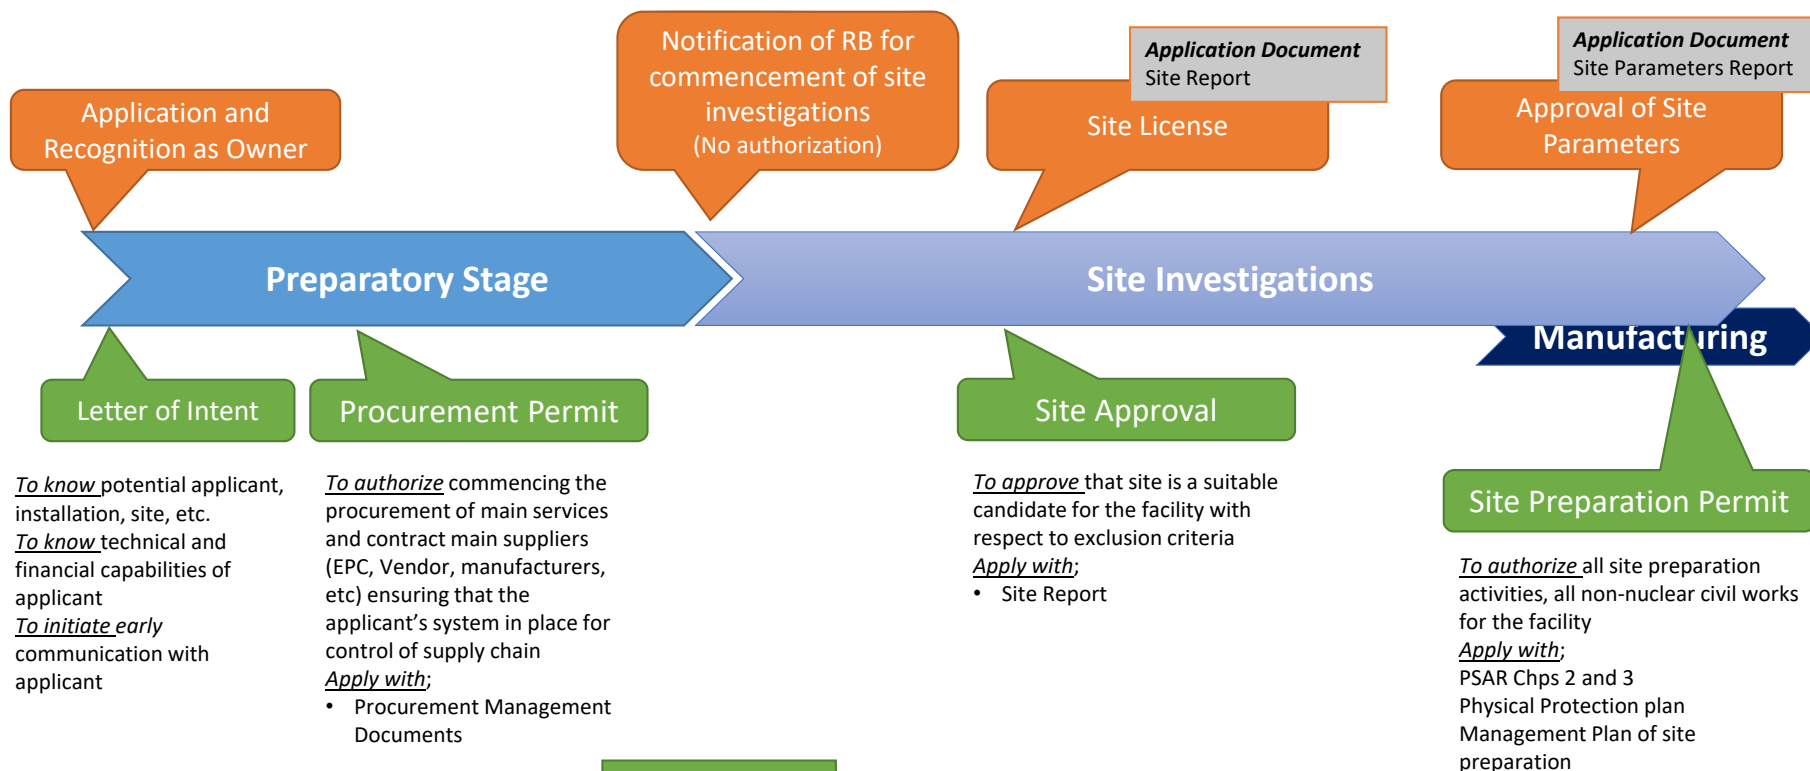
Application and Recognition as Owner

Notification of RB for commencement of site investigations
(No authorization)

Application Document
Site Report

Site License

Application Document
Site Parameters Report

Approval of Site Parameters

Preparatory Stage

Site Investigations

Manufacturing

Letter of Intent

Procurement Permit

Site Approval

Site Preparation Permit

To know potential applicant, installation, site, etc.
To know technical and financial capabilities of applicant
To initiate early communication with applicant

To authorize commencing the procurement of main services and contract main suppliers (EPC, Vendor, manufacturers, etc) ensuring that the applicant's system in place for control of supply chain
Apply with;
• Procurement Management Documents

To approve that site is a suitable candidate for the facility with respect to exclusion criteria
Apply with;
• Site Report

To authorize all site preparation activities, all non-nuclear civil works for the facility
Apply with;
PSAR Chps 2 and 3
Physical Protection plan
Management Plan of site preparation